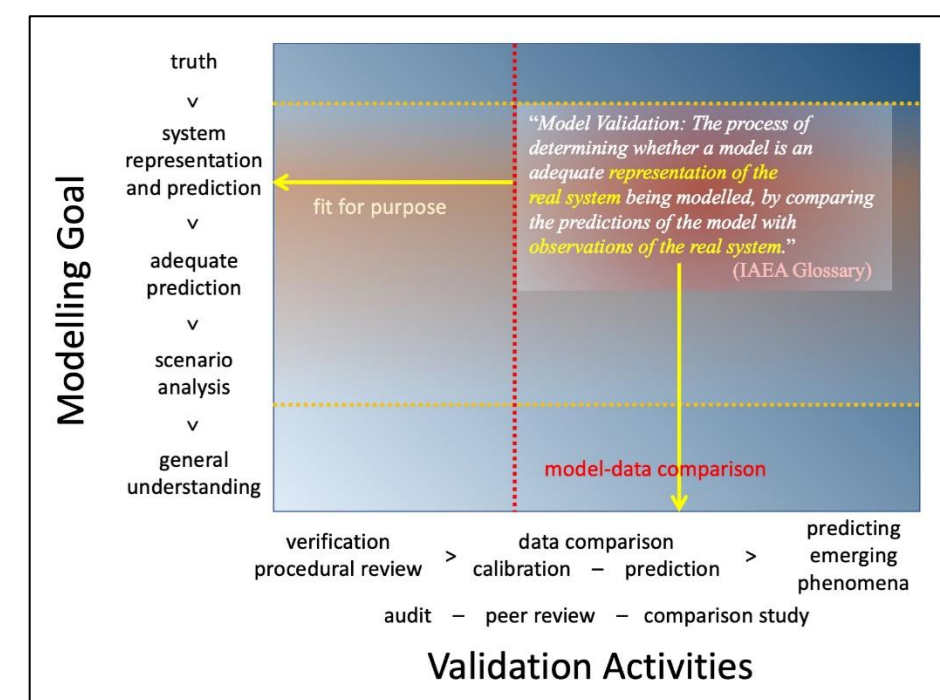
Modelling Goal

truth
v
system representation and prediction
v
adequate prediction
v
scenario analysis
v
general understanding

fit for purpose

"Model Validation: The process of determining whether a model is an adequate representation of the real system being modelled, by comparing the predictions of the model with observations of the real system."
(IAEA Glossary)

model-data comparison

verification procedural review > data comparison calibration – prediction > predicting emerging phenomena

audit – peer review – comparison study

Validation Activities